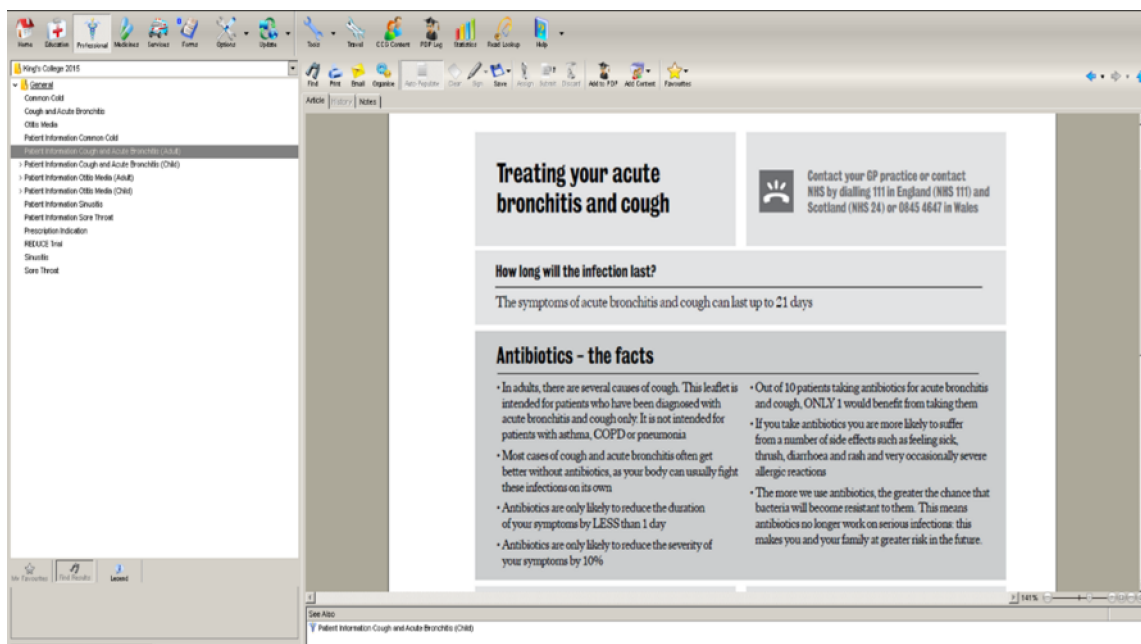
Home Education Professional Medicines Services Forms Options Update Tools Travel CCG Content PDF Log Statistics Read Lookup Help

King's College 2015
General
Common Cold
Cough and Acute Bronchitis
Otitis Media
Patient Information Common Cold
Patient Information Cough and Acute Bronchitis (Adult)
Patient Information Cough and Acute Bronchitis (Child)
Patient Information Otitis Media (Adult)
Patient Information Otitis Media (Child)
Patient Information Sinusitis
Patient Information Sore Throat
Prescription Indication
REDUCE Trial
Sinusitis
Sore Throat

My Favourites Find Results Legend

Find Print Email Organise Auto-Populate Clear Sign Save Assign Submit Discard Add to PDF Add Content Favourites

Article History Notes

Treating your acute bronchitis and cough

Contact your GP practice or contact NHS by dialling 111 in England (NHS 111) and Scotland (NHS 24) or 0845 4647 in Wales

How long will the infection last?

The symptoms of acute bronchitis and cough can last up to 21 days

Antibiotics – the facts

• In adults, there are several causes of cough. This leaflet is intended for patients who have been diagnosed with acute bronchitis and cough only. It is not intended for patients with asthma, COPD or pneumonia

• Most cases of cough and acute bronchitis often get better without antibiotics, as your body can usually fight these infections on its own

• Antibiotics are only likely to reduce the duration of your symptoms by LESS than 1 day

• Antibiotics are only likely to reduce the severity of your symptoms by 10%

• Out of 10 patients taking antibiotics for acute bronchitis and cough, ONLY 1 would benefit from taking them

• If you take antibiotics you are more likely to suffer from a number of side effects such as feeling sick, thrush, diarrhoea and rash and very occasionally severe allergic reactions

• The more we use antibiotics, the greater the chance that bacteria will become resistant to them. This means antibiotics no longer work on serious infections: this makes you and your family at greater risk in the future.

141%

See Also
Patient Information Cough and Acute Bronchitis (Child)